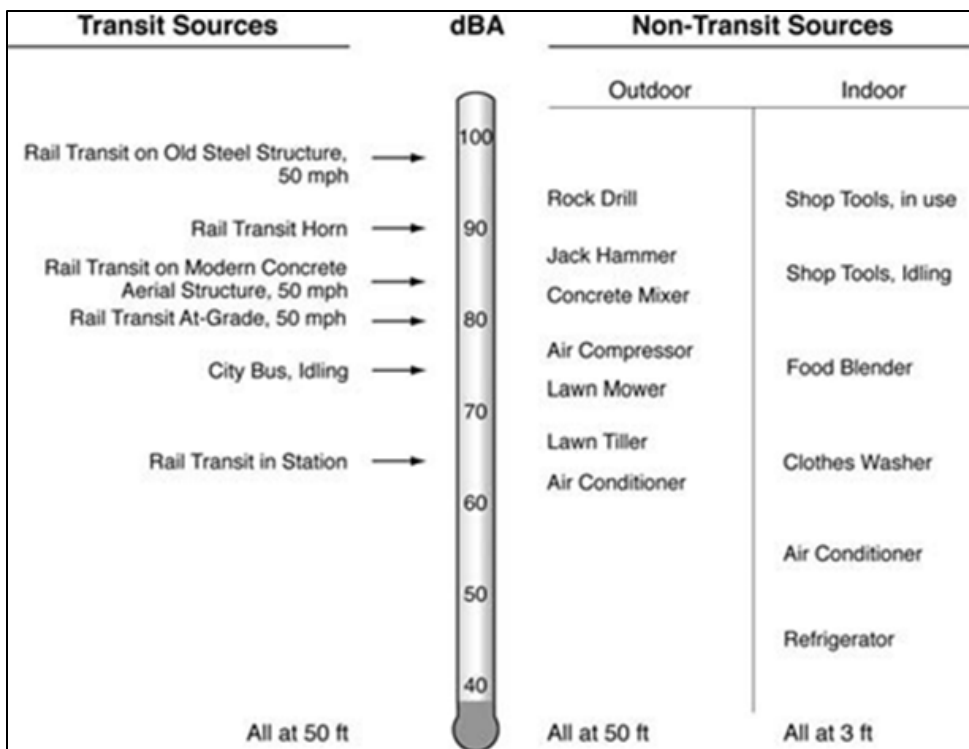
Transit Sources

dBA

Non-Transit Sources

Outdoor

Indoor

Rail Transit on Old Steel Structure, 50 mph

100

Rock Drill

Shop Tools, in use

Rail Transit Horn

90

Jack Hammer

Rail Transit on Modern Concrete Aerial Structure, 50 mph

Shop Tools, Idling

Concrete Mixer

Rail Transit At-Grade, 50 mph

80

Air Compressor

City Bus, Idling

Food Blender

Lawn Mower

70

Lawn Tiller

Rail Transit in Station

Clothes Washer

Air Conditioner

60

Air Conditioner

50

Refrigerator

40

All at 50 ft

All at 50 ft

All at 3 ft